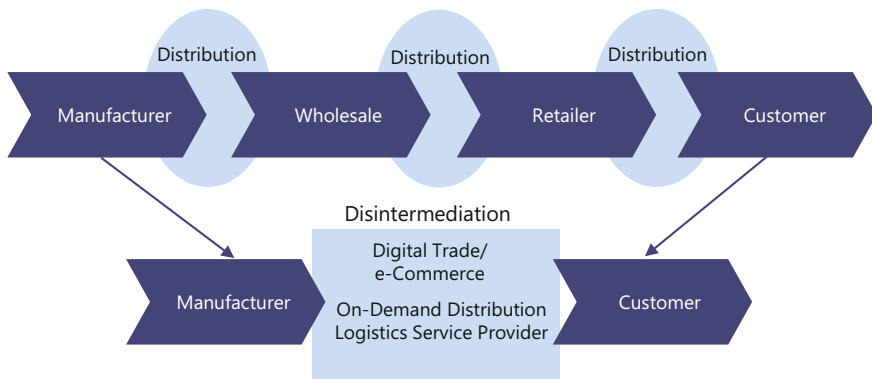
Distribution
Distribution
Distribution

Manufacturer
Wholesale
Retailer
Customer

Disintermediation

Manufacturer

Digital Trade/
e-Commerce

On-Demand Distribution
Logistics Service Provider

Customer